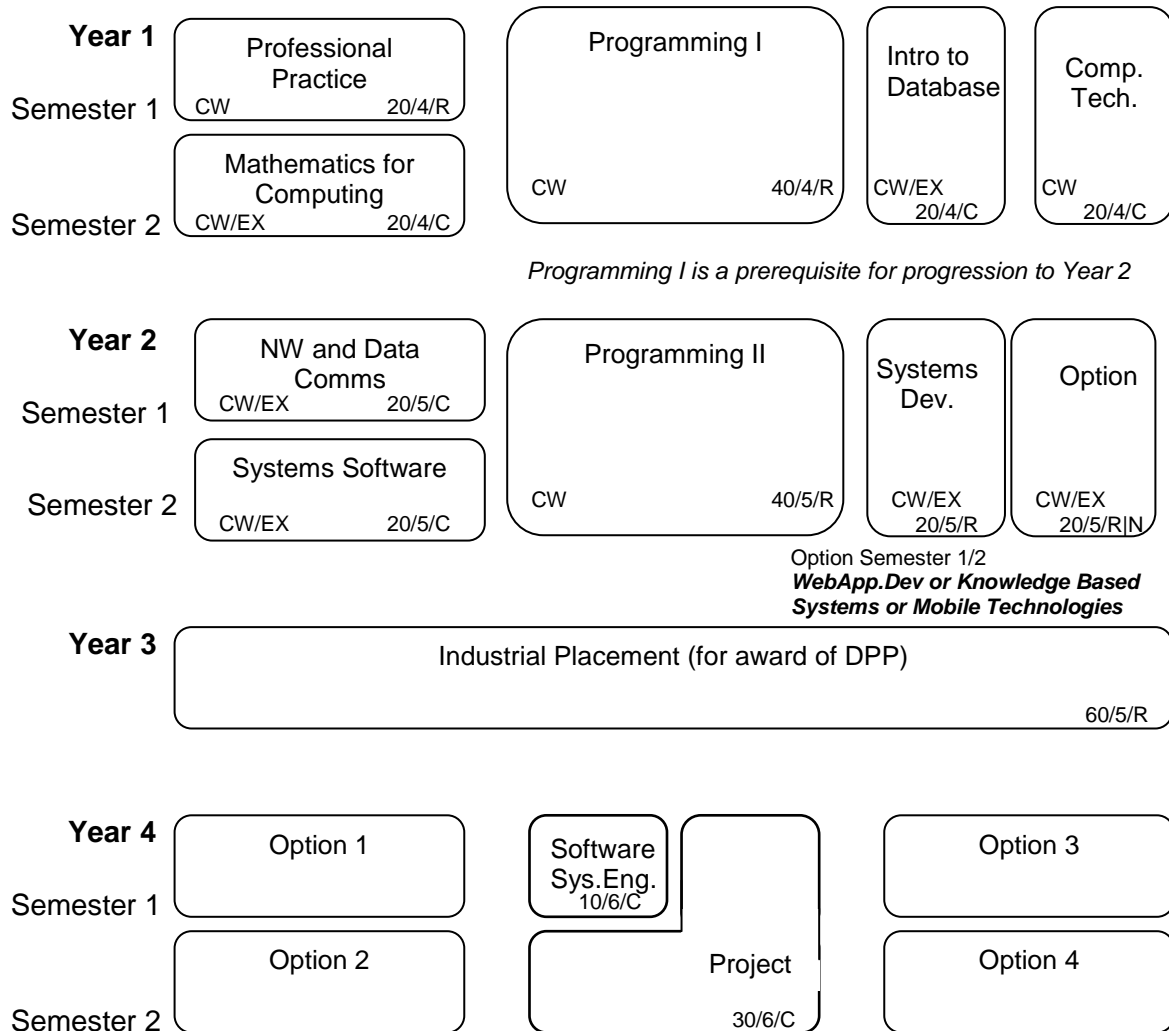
**Year 1**

Semester 1

Semester 2

Professional Practice
CW 20/4/R

Mathematics for Computing
CW/EX 20/4/C

Programming I
CW 40/4/R

Intro to Database
CW/EX 20/4/C

Comp. Tech.
CW 20/4/C

*Programming I is a prerequisite for progression to Year 2*

**Year 2**

Semester 1

Semester 2

NW and Data Comms
CW/EX 20/5/C

Systems Software
CW/EX 20/5/C

Programming II
CW 40/5/R

Systems Dev.
CW/EX 20/5/R

Option
CW/EX 20/5/R|N

Option Semester 1/2
***WebApp.Dev or Knowledge Based Systems or Mobile Technologies***

**Year 3**

Industrial Placement (for award of DPP)
60/5/R

**Year 4**

Semester 1

Semester 2

Option 1

Option 2

Software Sys.Eng.
10/6/C

Project
30/6/C

Option 3

Option 4